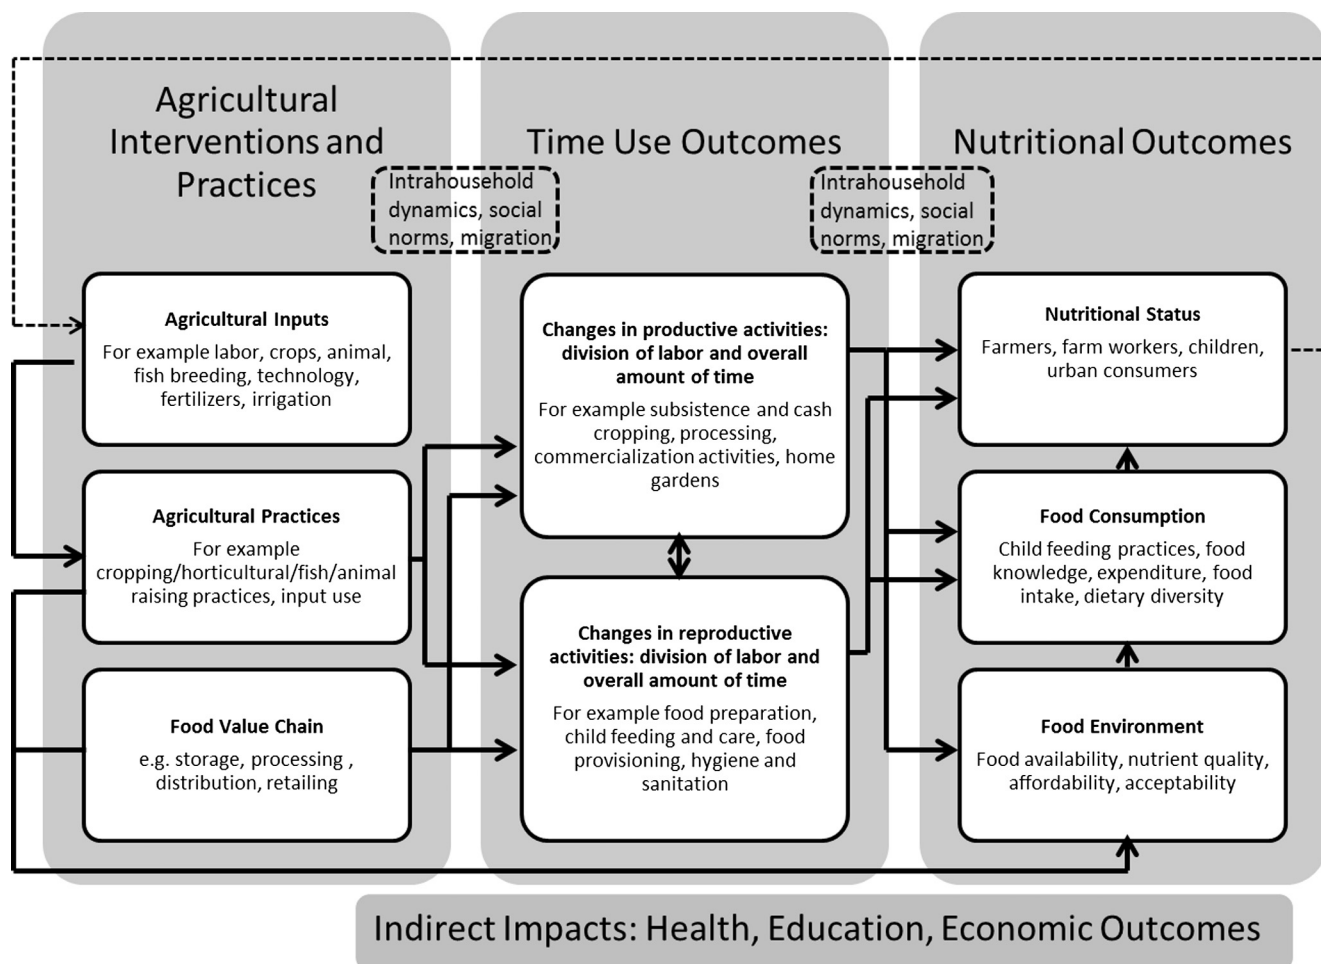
Agricultural Interventions and Practices

Time Use Outcomes

Nutritional Outcomes

Intrahousehold dynamics, social norms, migration

Intrahousehold dynamics, social norms, migration

Agricultural Inputs
For example labor, crops, animal, fish breeding, technology, fertilizers, irrigation

Agricultural Practices
For example cropping/horticultural/fish/animal raising practices, input use

Food Value Chain
e.g. storage, processing , distribution, retailing

Changes in productive activities: division of labor and overall amount of time
For example subsistence and cash cropping, processing, commercialization activities, home gardens

Changes in reproductive activities: division of labor and overall amount of time
For example food preparation, child feeding and care, food provisioning, hygiene and sanitation

Nutritional Status
Farmers, farm workers, children, urban consumers

Food Consumption
Child feeding practices, food knowledge, expenditure, food intake, dietary diversity

Food Environment
Food availability, nutrient quality, affordability, acceptability

Indirect Impacts: Health, Education, Economic Outcomes